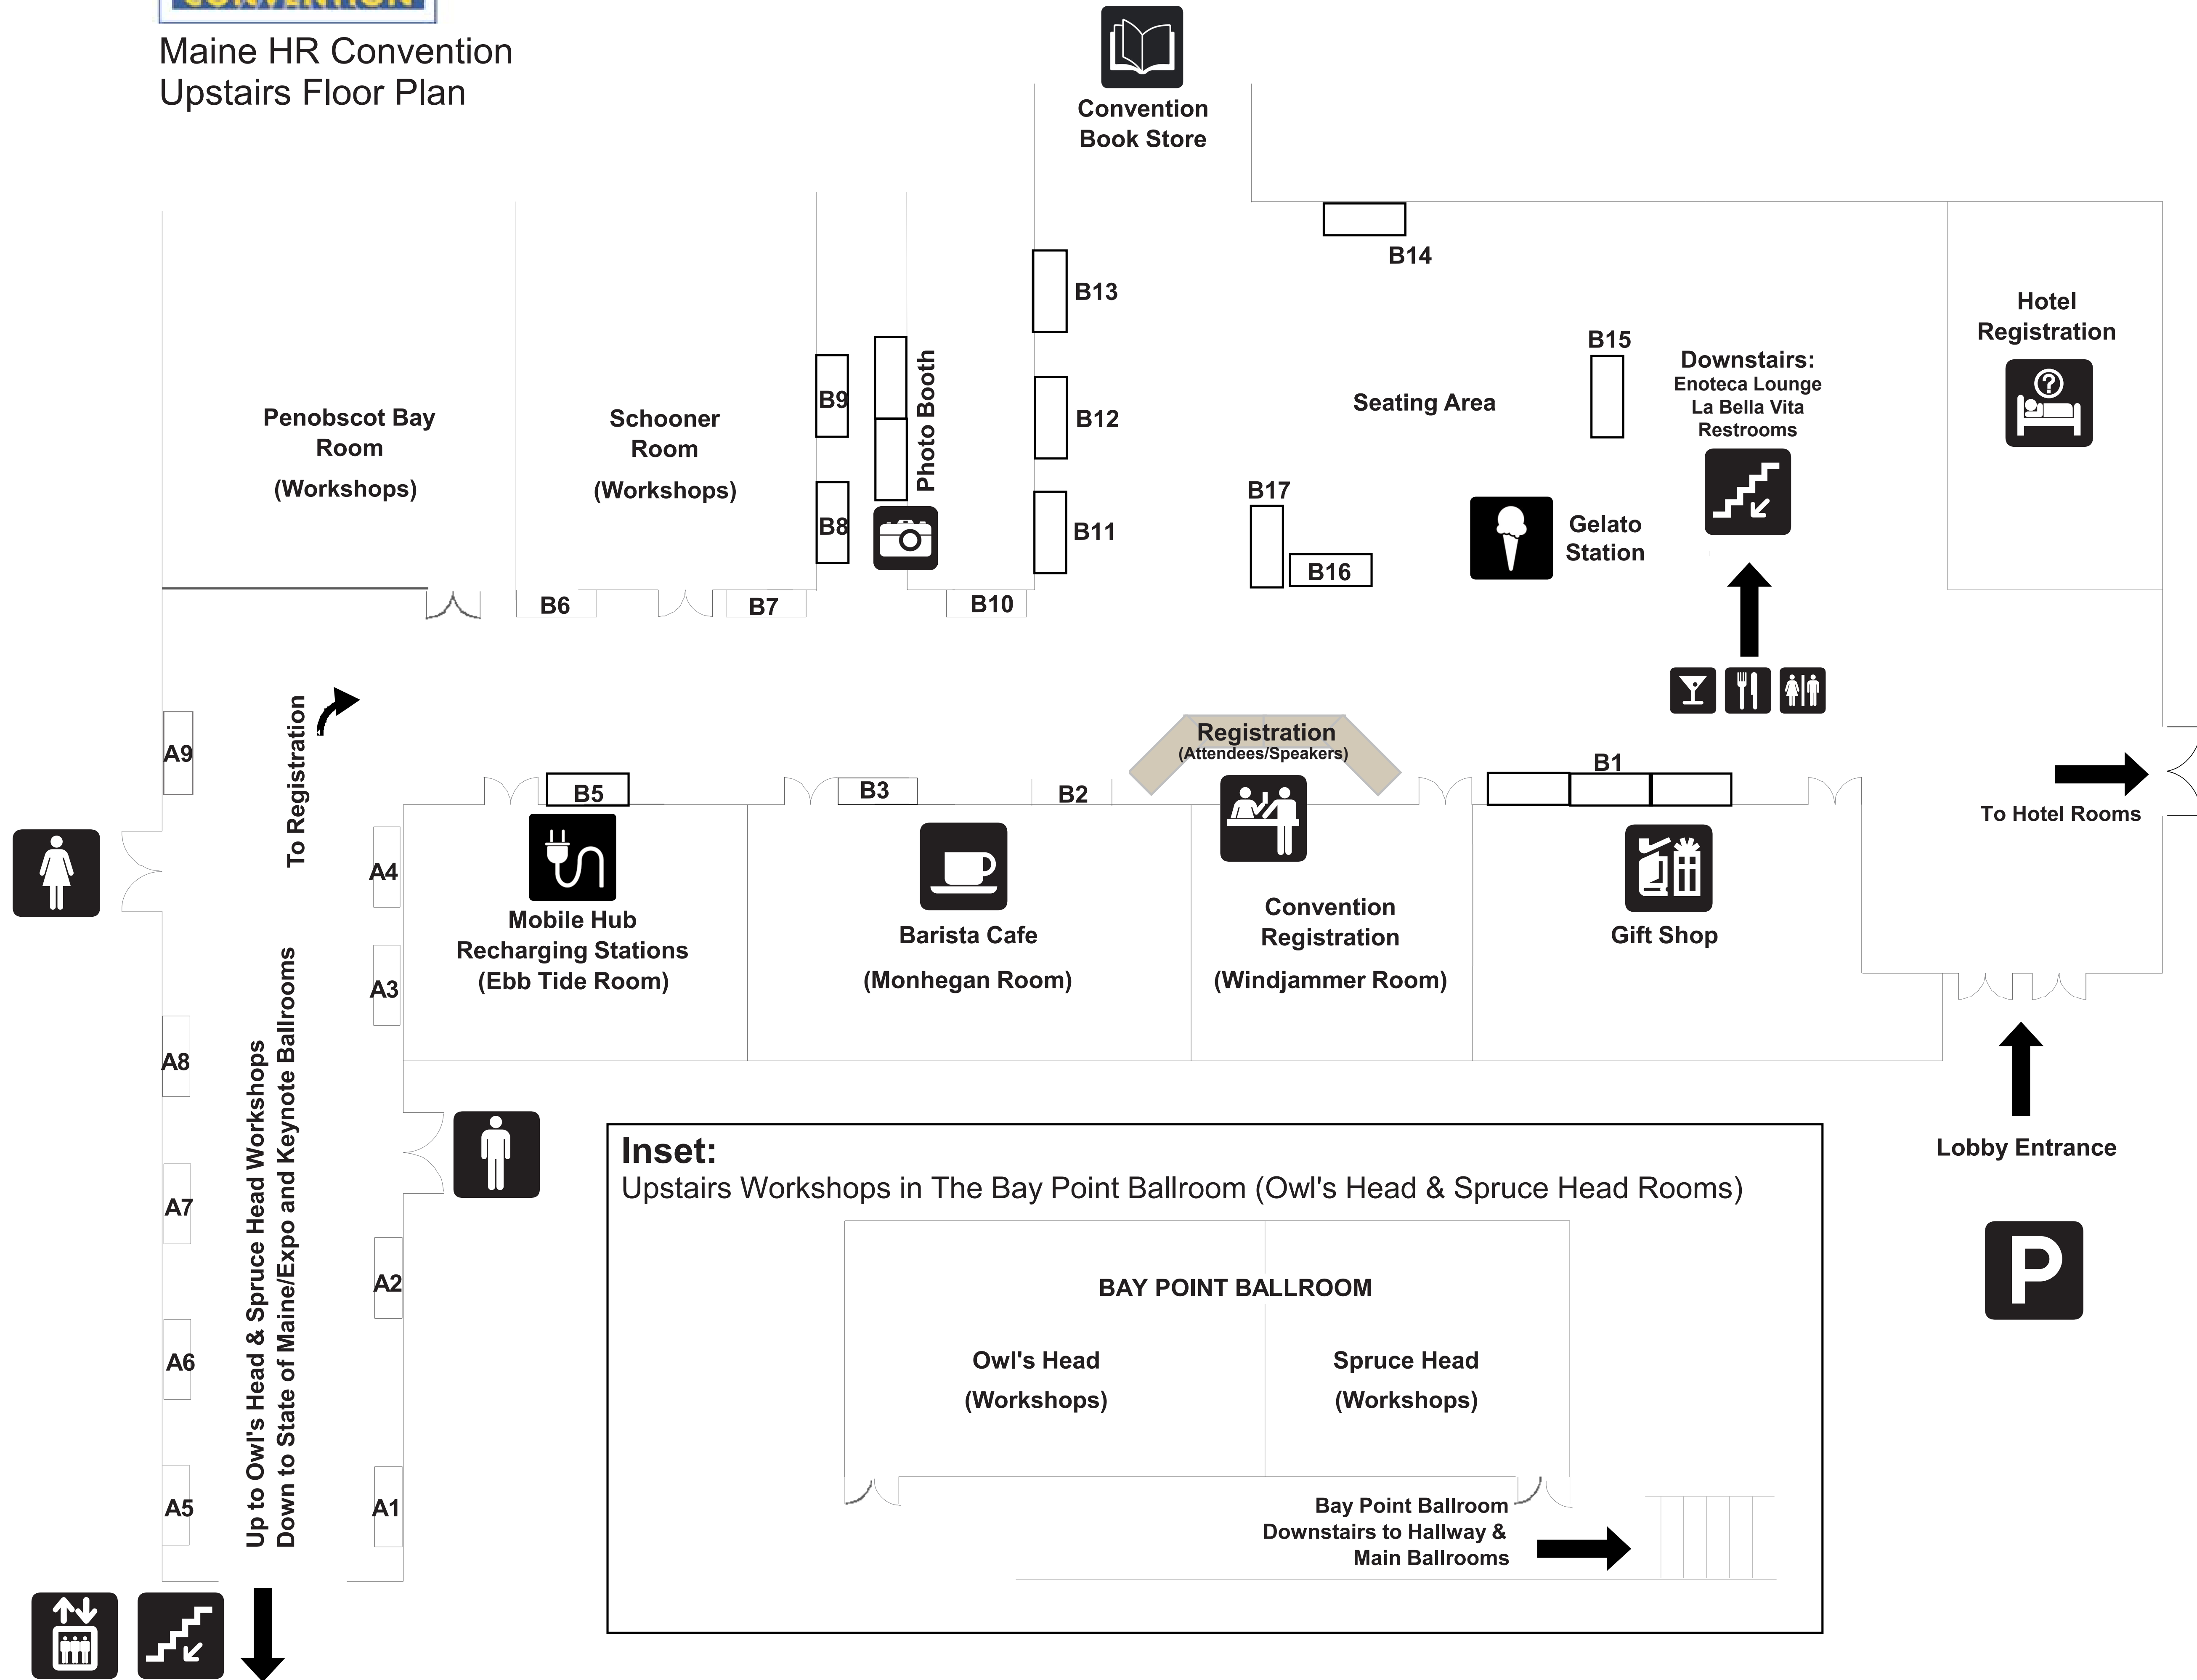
Maine HR Convention
Upstairs Floor Plan

Convention Book Store

B14

B13

Hotel Registration

B15

Downstairs:
Enoteca Lounge
La Bella Vita
Restrooms

Penobscot Bay Room
(Workshops)

Schooner Room
(Workshops)

B9

Photo Booth

B12

Seating Area

B17

B8

B11

B16

Gelato Station

B6

B7

B10

A9

To Registration

Registration
(Attendees/Speakers)

B5

B3

B2

B1

To Hotel Rooms

A4

Mobile Hub
Recharging Stations
(Ebb Tide Room)

Barista Cafe
(Monhegan Room)

Convention Registration
(Windjammer Room)

Gift Shop

A3

A8

Up to Owl's Head & Spruce Head Workshops
Down to State of Maine/Expo and Keynote Ballrooms

Lobby Entrance

A7

Inset:
Upstairs Workshops in The Bay Point Ballroom (Owl's Head & Spruce Head Rooms)

A2

BAY POINT BALLROOM

Owl's Head
(Workshops)

Spruce Head
(Workshops)

A6

P

A5

A1

Bay Point Ballroom
Downstairs to Hallway &
Main Ballrooms